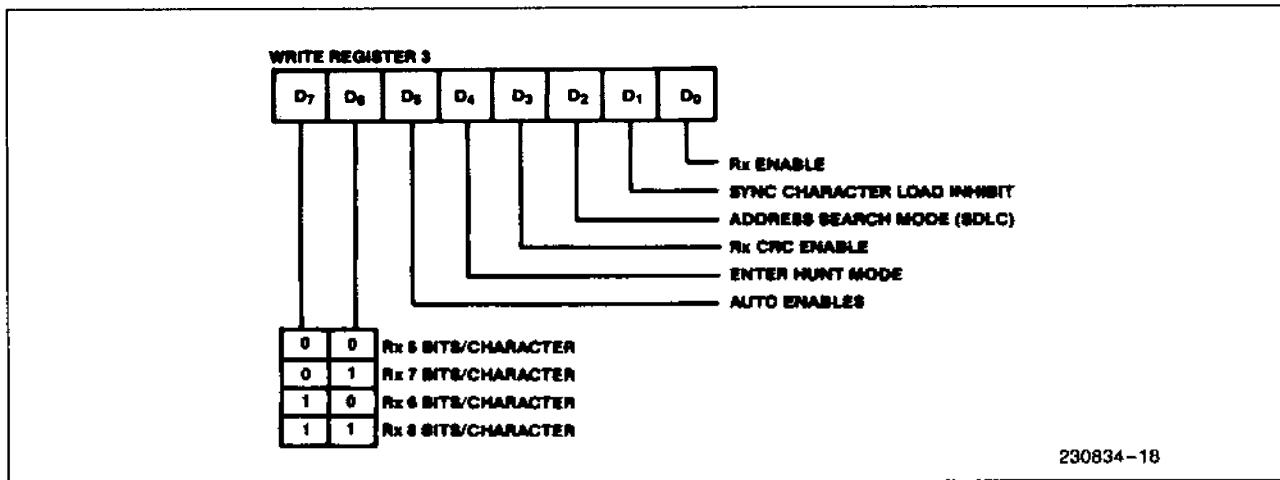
WRITE REGISTER 3

| $D_7$ | $D_6$ | $D_5$ | $D_4$ | $D_3$ | $D_2$ | $D_1$ | $D_0$ |
|---|---|---|---|---|---|---|---|

Rx ENABLE
SYNC CHARACTER LOAD INHIBIT
ADDRESS SEARCH MODE (SDLC)
Rx CRC ENABLE
ENTER HUNT MODE
AUTO ENABLES

| | | |
|---|---|---|
| 0 | 0 | Rx 5 BITS/CHARACTER |
| 0 | 1 | Rx 7 BITS/CHARACTER |
| 1 | 0 | Rx 6 BITS/CHARACTER |
| 1 | 1 | Rx 8 BITS/CHARACTER |

230834–18